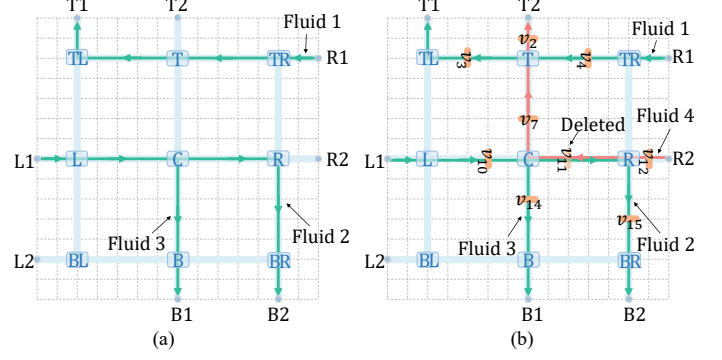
T1 T2
Fluid 1
TL T TR R1
L1 L C R R2
Fluid 3
Fluid 2
L2 BL B BR
B1 B2
(a)

T1 T2
$v_2$
Fluid 1
TL $v_3$ T $v_4$ TR R1
$v_7$
Deleted
Fluid 4
L1 L $v_{10}$ C $v_{11}$ R $v_{12}$ R2
$v_{14}$
$v_{15}$
Fluid 3
Fluid 2
L2 BL B BR
B1 B2
(b)